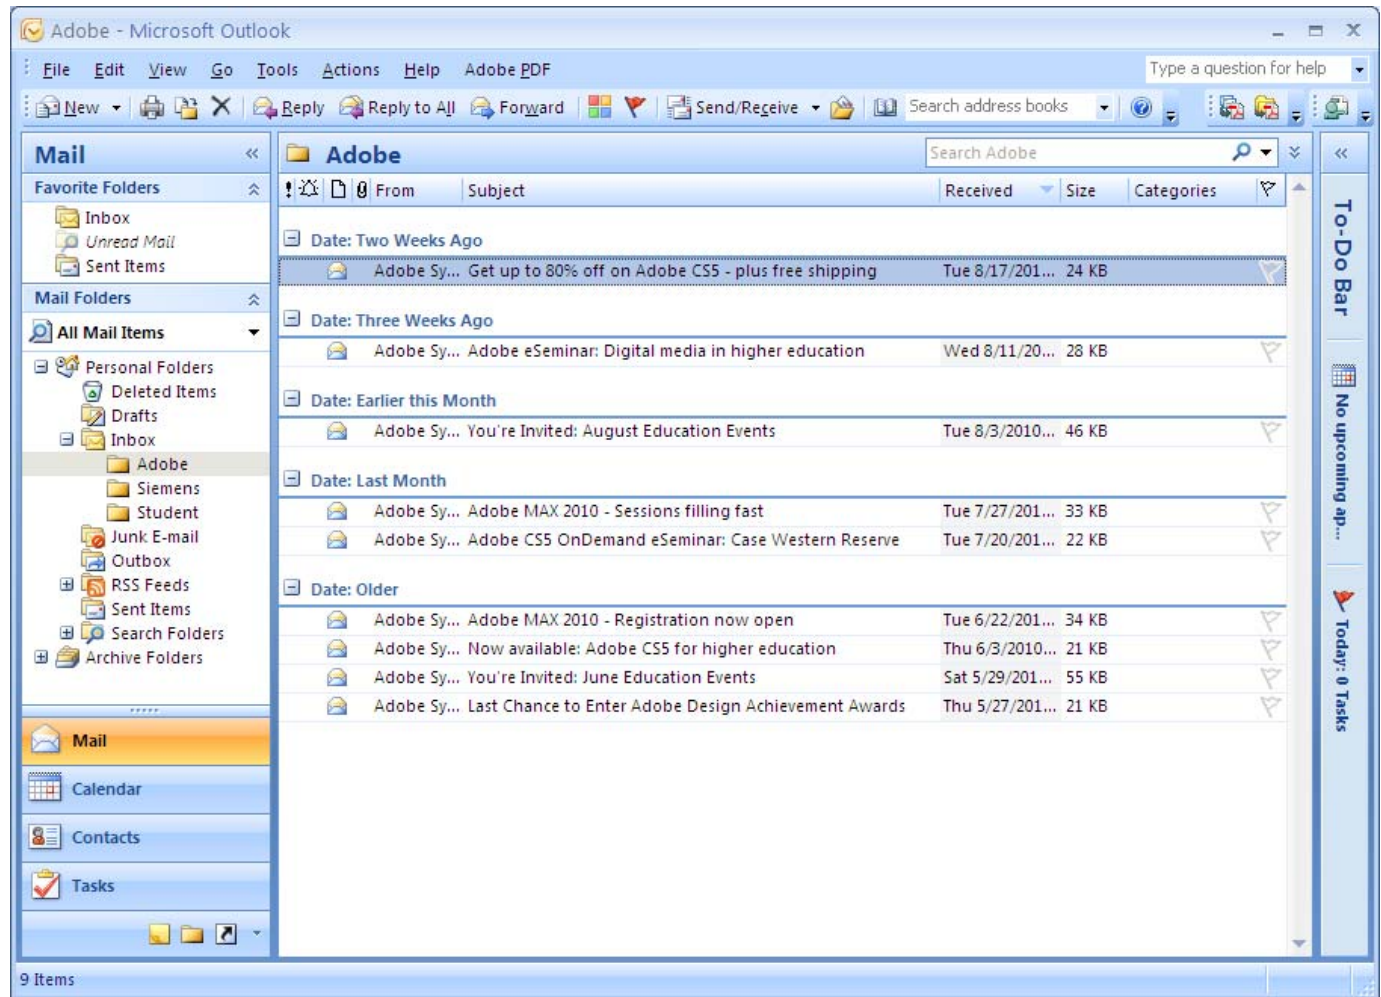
Adobe - Microsoft Outlook

File Edit View Go Tools Actions Help Adobe PDF

Type a question for help

New Reply Reply to All Forward Send/Receive Search address books

Mail

Favorite Folders
Inbox
Unread Mail
Sent Items

Mail Folders
All Mail Items
Personal Folders
Deleted Items
Drafts
Inbox
Adobe
Siemens
Student
Junk E-mail
Outbox
RSS Feeds
Sent Items
Search Folders
Archive Folders

Mail
Calendar
Contacts
Tasks

Adobe

Search Adobe

| From | Subject | Received | Size | Categories |
|---|---|---|---|---|
| Date: Two Weeks Ago | | | | |
| Adobe Sy... | Get up to 80% off on Adobe CS5 - plus free shipping | Tue 8/17/201... | 24 KB | |
| Date: Three Weeks Ago | | | | |
| Adobe Sy... | Adobe eSeminar: Digital media in higher education | Wed 8/11/20... | 28 KB | |
| Date: Earlier this Month | | | | |
| Adobe Sy... | You're Invited: August Education Events | Tue 8/3/2010... | 46 KB | |
| Date: Last Month | | | | |
| Adobe Sy... | Adobe MAX 2010 - Sessions filling fast | Tue 7/27/201... | 33 KB | |
| Adobe Sy... | Adobe CS5 OnDemand eSeminar: Case Western Reserve | Tue 7/20/201... | 22 KB | |
| Date: Older | | | | |
| Adobe Sy... | Adobe MAX 2010 - Registration now open | Tue 6/22/201... | 34 KB | |
| Adobe Sy... | Now available: Adobe CS5 for higher education | Thu 6/3/2010... | 21 KB | |
| Adobe Sy... | You're Invited: June Education Events | Sat 5/29/201... | 55 KB | |
| Adobe Sy... | Last Chance to Enter Adobe Design Achievement Awards | Thu 5/27/201... | 21 KB | |

To-Do Bar
No upcoming ap...
Today: 0 Tasks

9 Items